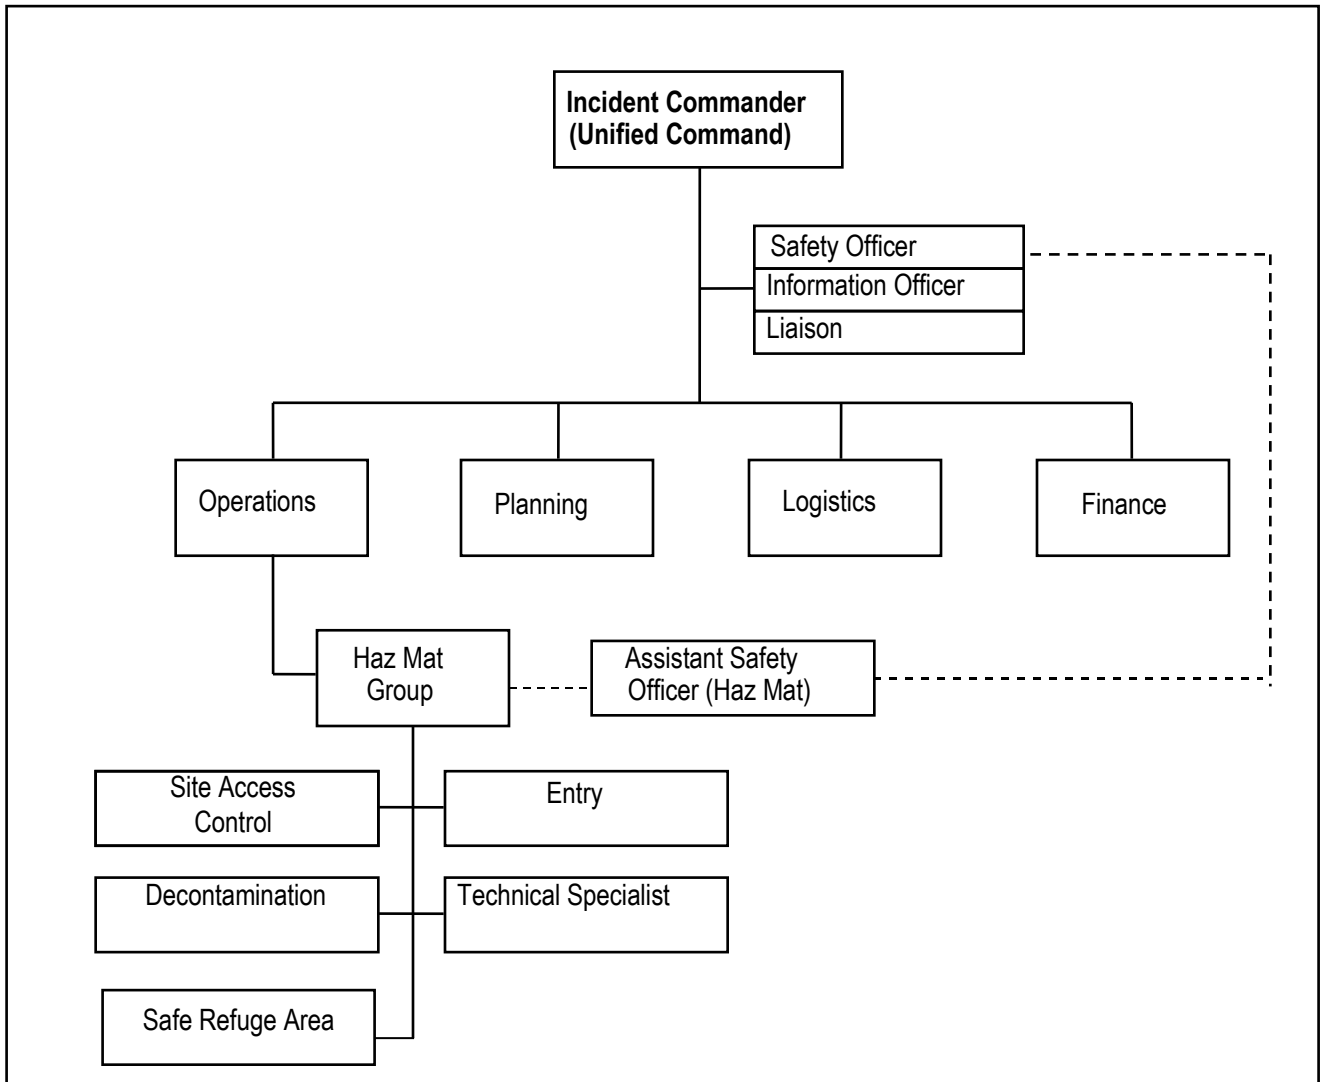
Incident Commander (Unified Command)

Safety Officer

Information Officer

Liaison

Operations

Planning

Logistics

Finance

Haz Mat Group

Assistant Safety Officer (Haz Mat)

Site Access Control

Entry

Decontamination

Technical Specialist

Safe Refuge Area